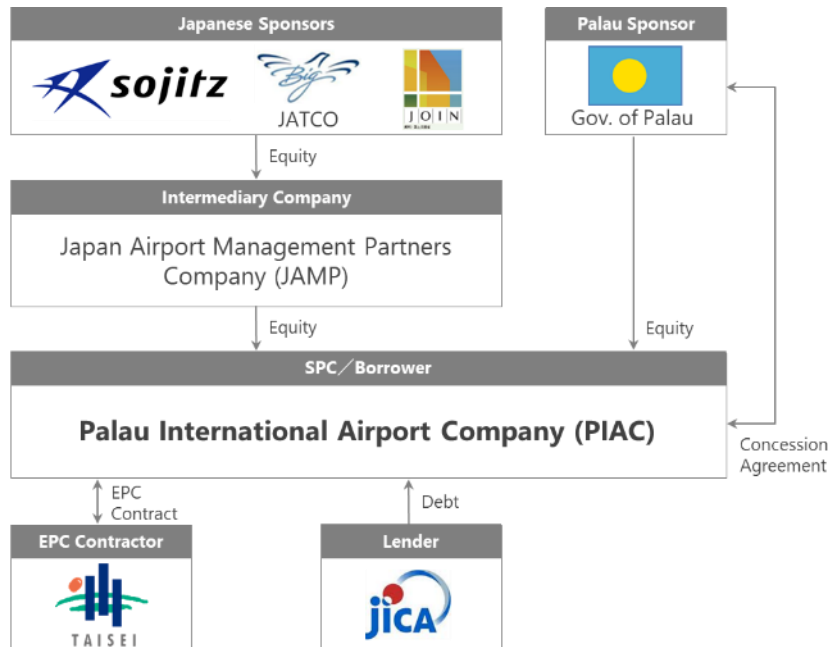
Japanese Sponsors

sojitz

Big

JATCO

JOIN

Palau Sponsor

Gov. of Palau

Equity

Intermediary Company

Japan Airport Management Partners Company (JAMP)

Equity

Equity

SPC／Borrower

Palau International Airport Company (PIAC)

Concession Agreement

EPC Contract

Debt

EPC Contractor

TAISEI

Lender

JICA